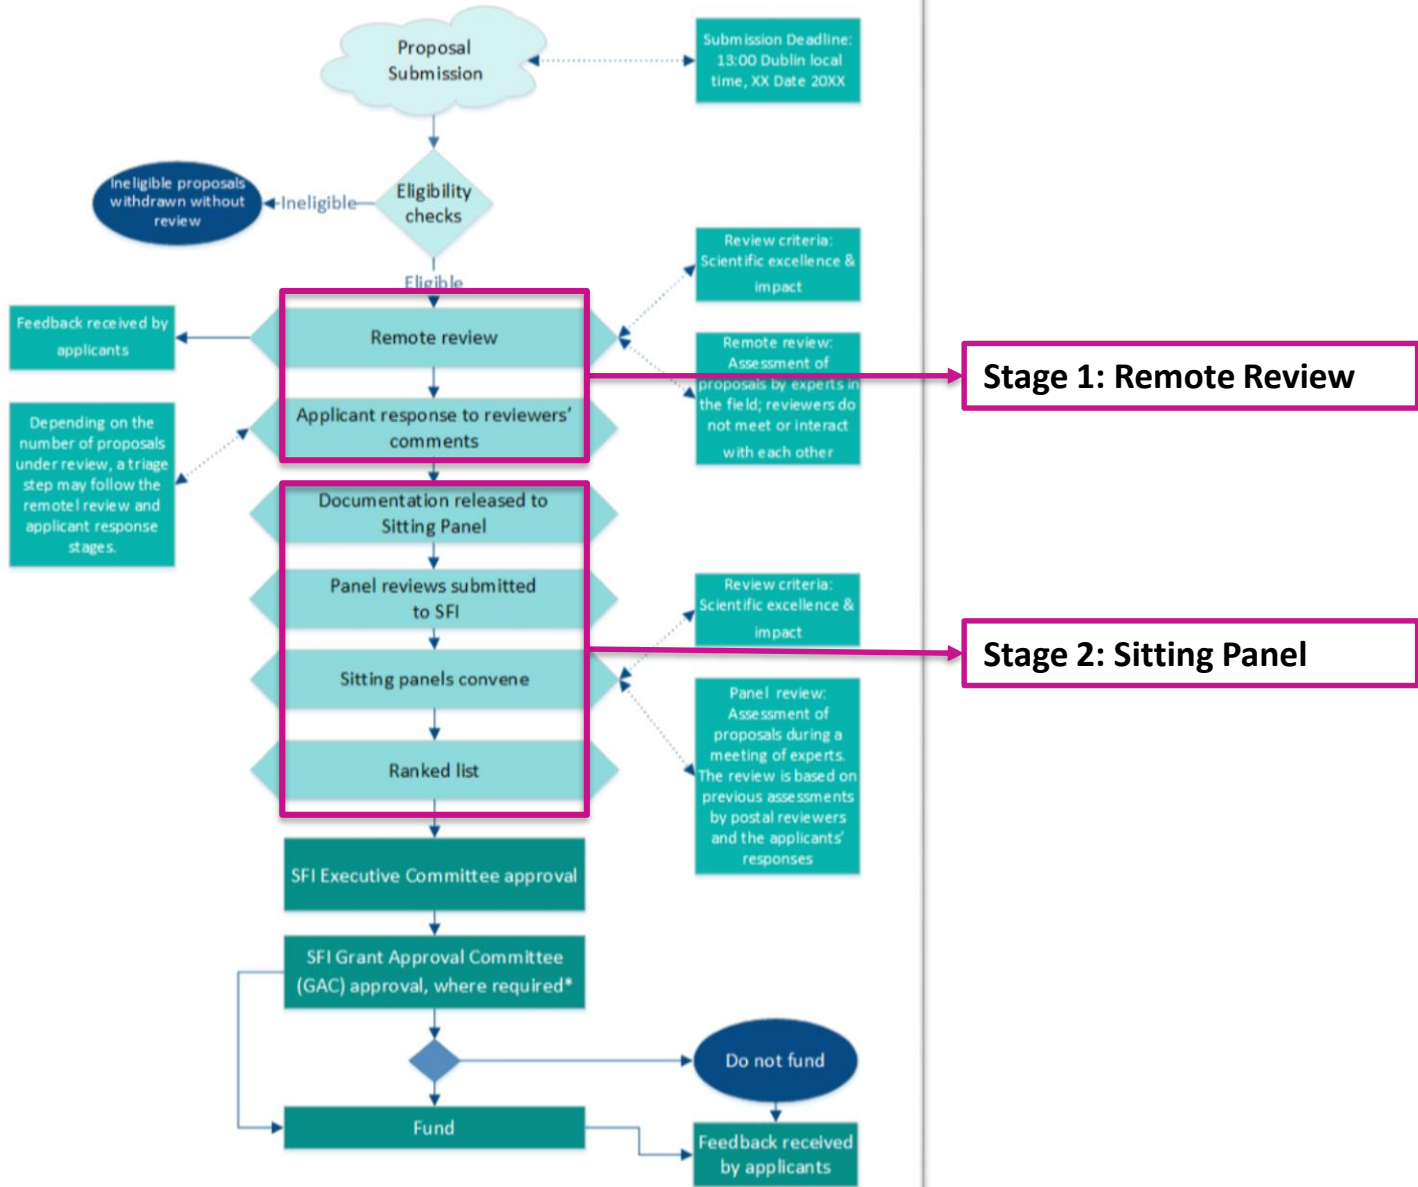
Proposal Submission

Submission Deadline: 13:00 Dublin local time, XX Date 20XX

Ineligible proposals withdrawn without review

Ineligible

Eligibility checks

Eligible

Review criteria: Scientific excellence & impact

Feedback received by applicants

Remote review

Remote review: Assessment of proposals by experts in the field; reviewers do not meet or interact with each other

Stage 1: Remote Review

Depending on the number of proposals under review, a triage step may follow the remote review and applicant response stages.

Applicant response to reviewers' comments

Documentation released to Sitting Panel

Panel reviews submitted to SFI

Review criteria: Scientific excellence & impact

Stage 2: Sitting Panel

Sitting panels convene

Panel review: Assessment of proposals during a meeting of experts. The review is based on previous assessments by postal reviewers and the applicants' responses

Ranked list

SFI Executive Committee approval

SFI Grant Approval Committee (GAC) approval, where required*

Do not fund

Fund

Feedback received by applicants